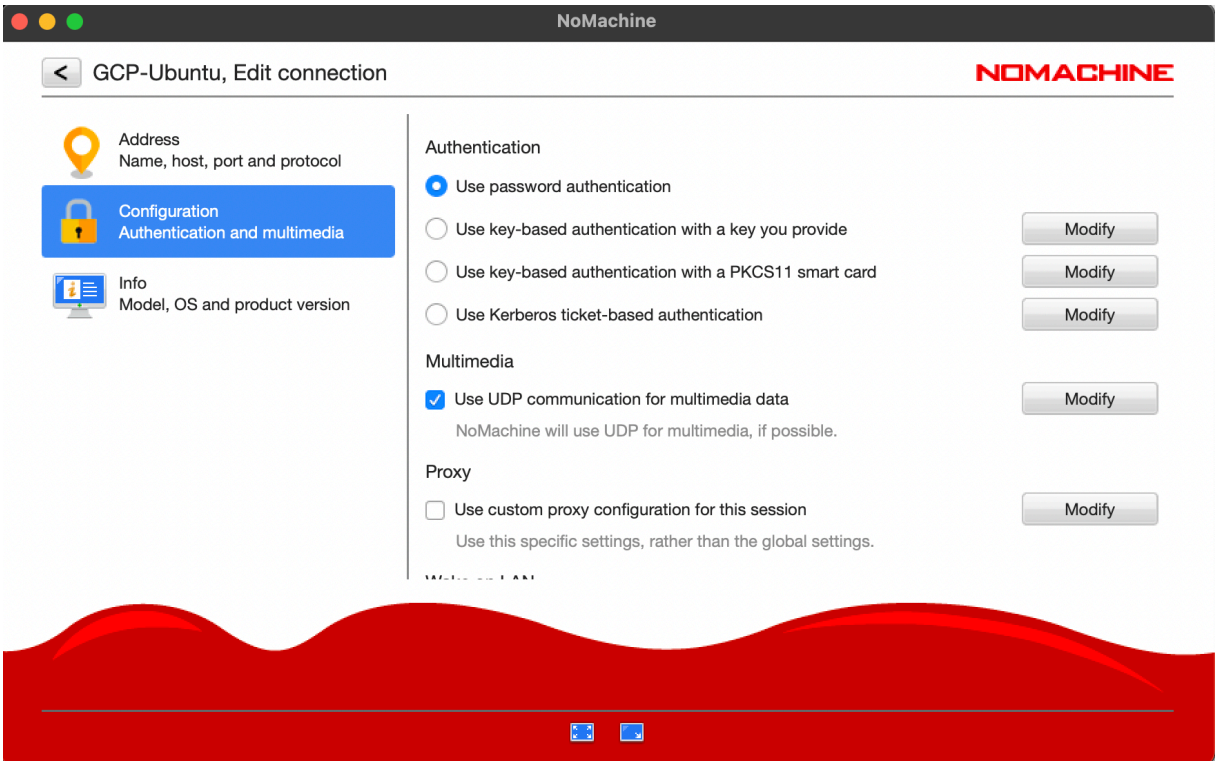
NoMachine

<

GCP-Ubuntu, Edit connection

NOMACHINE

Address
Name, host, port and protocol

Configuration
Authentication and multimedia

Info
Model, OS and product version

Authentication

Use password authentication

Use key-based authentication with a key you provide

Modify

Use key-based authentication with a PKCS11 smart card

Modify

Use Kerberos ticket-based authentication

Modify

Multimedia

Use UDP communication for multimedia data

Modify

NoMachine will use UDP for multimedia, if possible.

Proxy

Use custom proxy configuration for this session

Modify

Use this specific settings, rather than the global settings.

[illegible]